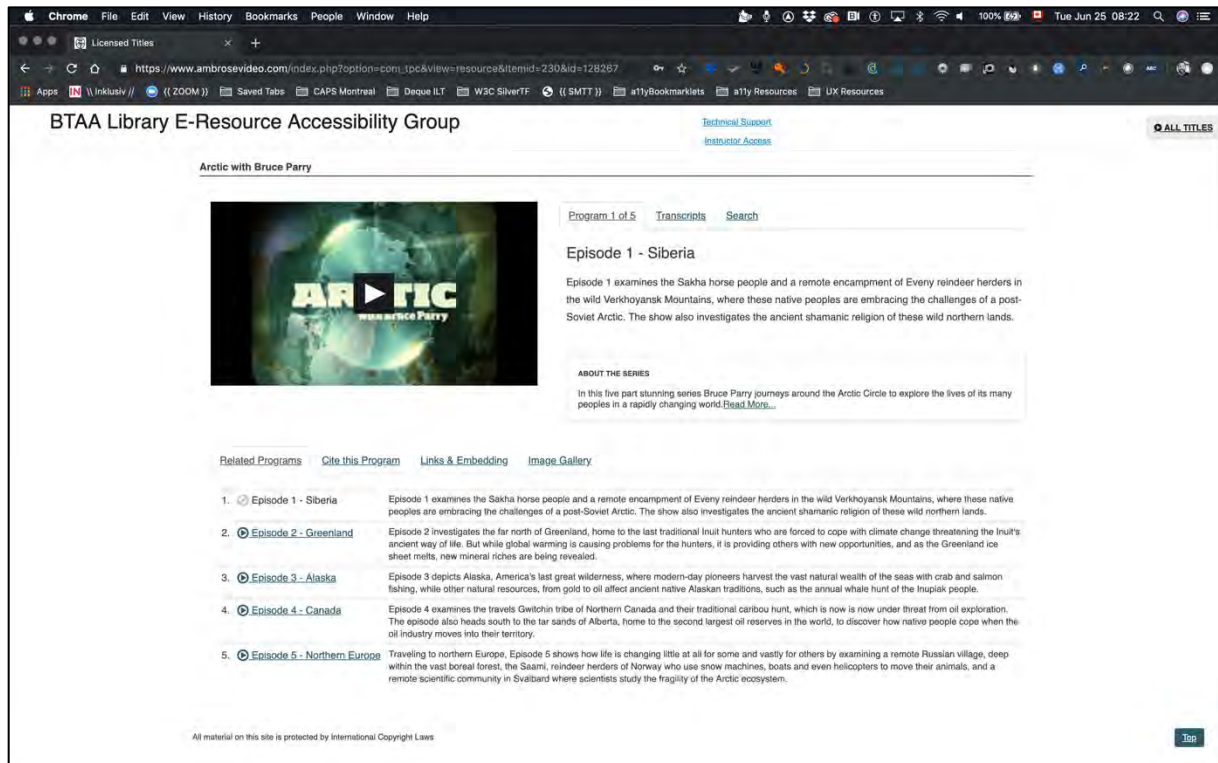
Chrome File Edit View History Bookmarks People Window Help

100% Tue Jun 25 08:22

Licensed Titles

https://www.ambrosevideo.com/index.php?option=com_tpc&view=resource&itemid=230&id=128267

Apps \\Inklusiv // (( ZOOM )) Saved Tabs CAPS Montreal Deque ILT W3C SilverTF (( SMTT )) a11yBookmarklets a11y Resources UX Resources

BTAA Library E-Resource Accessibility Group

Technical Support

Instructor Access

ALL TITLES

Arctic with Bruce Parry

ARCTIC with Bruce Parry

Program 1 of 5 Transcripts Search

Episode 1 - Siberia

Episode 1 examines the Sakha horse people and a remote encampment of Eveny reindeer herders in the wild Verkhoyansk Mountains, where these native peoples are embracing the challenges of a post-Soviet Arctic. The show also investigates the ancient shamanic religion of these wild northern lands.

ABOUT THE SERIES

In this five part stunning series Bruce Parry journeys around the Arctic Circle to explore the lives of its many peoples in a rapidly changing world.Read More...

Related Programs Cite this Program Links & Embedding Image Gallery

1. Episode 1 - Siberia Episode 1 examines the Sakha horse people and a remote encampment of Eveny reindeer herders in the wild Verkhoyansk Mountains, where these native peoples are embracing the challenges of a post-Soviet Arctic. The show also investigates the ancient shamanic religion of these wild northern lands.

2. Episode 2 - Greenland Episode 2 investigates the far north of Greenland, home to the last traditional Inuit hunters who are forced to cope with climate change threatening the Inuit's ancient way of life. But while global warming is causing problems for the hunters, it is providing others with new opportunities, and as the Greenland ice sheet melts, new mineral riches are being revealed.

3. Episode 3 - Alaska Episode 3 depicts Alaska, America's last great wilderness, where modern-day pioneers harvest the vast natural wealth of the seas with crab and salmon fishing, while other natural resources, from gold to oil affect ancient native Alaskan traditions, such as the annual whale hunt of the Inupiak people.

4. Episode 4 - Canada Episode 4 examines the travels Gwitchin tribe of Northern Canada and their traditional caribou hunt, which is now is now under threat from oil exploration. The episode also heads south to the tar sands of Alberta, home to the second largest oil reserves in the world, to discover how native people cope when the oil industry moves into their territory.

5. Episode 5 - Northern Europe Traveling to northern Europe, Episode 5 shows how life is changing little at all for some and vastly for others by examining a remote Russian village, deep within the vast boreal forest, the Saami, reindeer herders of Norway who use snow machines, boats and even helicopters to move their animals, and a remote scientific community in Svalbard where scientists study the fragility of the Arctic ecosystem.

All material on this site is protected by International Copyright Laws

Top